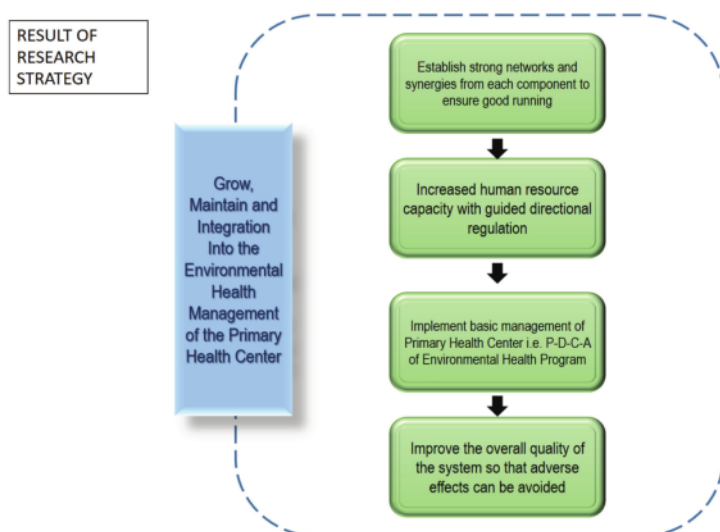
RESULT OF RESEARCH STRATEGY

Grow, Maintain and Integration Into the Environmental Health Management of the Primary Health Center

Establish strong networks and synergies from each component to ensure good running

Increased human resource capacity with guided directional regulation

Implement basic management of Primary Health Center i.e. P-D-C-A of Environmental Health Program

Improve the overall quality of the system so that adverse effects can be avoided